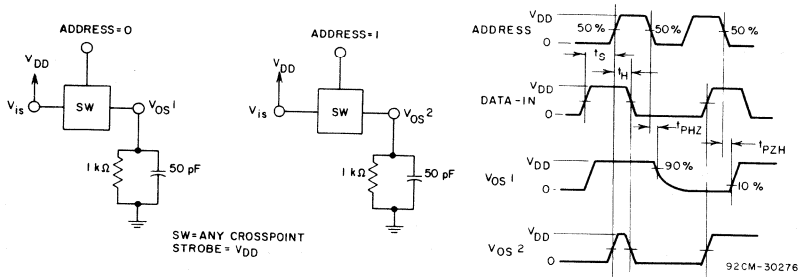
ADDRESS = 0

$V_{DD}$

$V_{is}$

SW

$V_{OS}1$

$1\,k\Omega$

50 pF

ADDRESS = 1

$V_{DD}$

$V_{is}$

SW

$V_{OS}2$

$1\,k\Omega$

50 pF

SW = ANY CROSSPOINT
STROBE = $V_{DD}$

ADDRESS

$V_{DD}$

0

50%

50%

50%

$t_S$

$t_H$

DATA-IN

$V_{DD}$

0

$t_{PHZ}$

$t_{PZH}$

$V_{OS}1$

$V_{DD}$

0

90%

10%

$V_{OS}2$

$V_{DD}$

0

92CM-30276